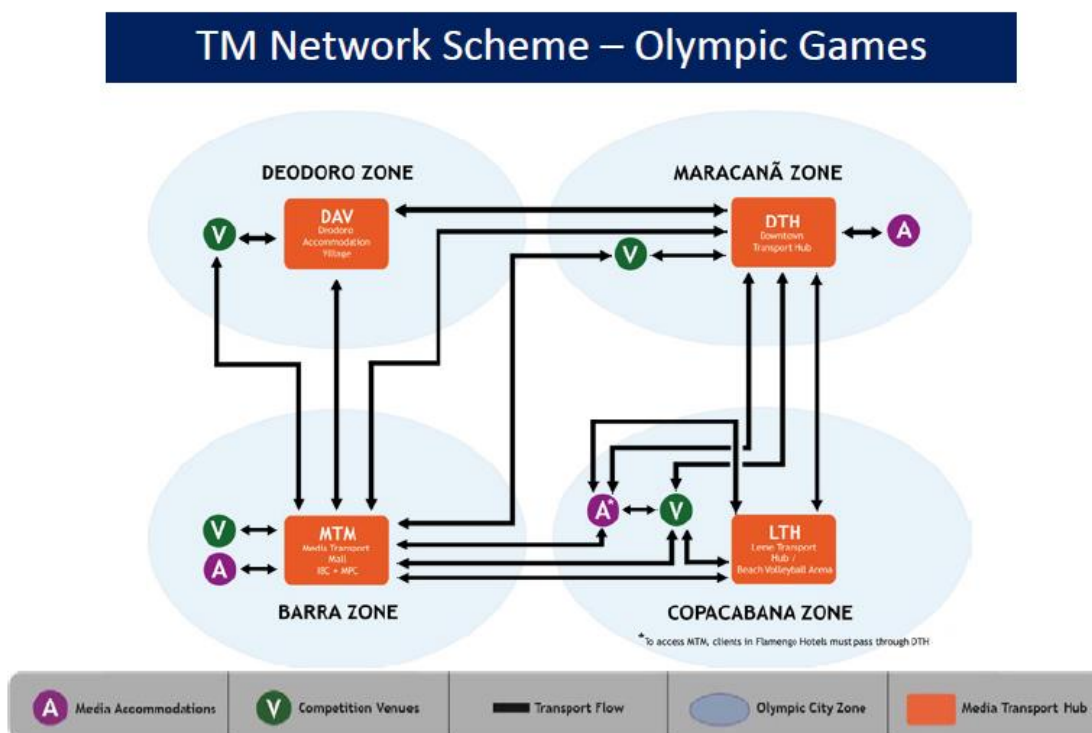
TM Network Scheme – Olympic Games

DEODORO ZONE

MARACANÃ ZONE

V

DAV
Deodoro Accommodation Village

V

DTH
Downtown Transport Hub

A

V

A

MTM
Media Transport Mall
IBC + MPC

A*

V

LTH
Leme Transport Hub / Beach Volleyball Arena

BARRA ZONE

COPACABANA ZONE

*To access MTM, clients in Flamengo Hotels must pass through DTH

A Media Accommodations | V Competition Venues | Transport Flow | Olympic City Zone | Media Transport Hub